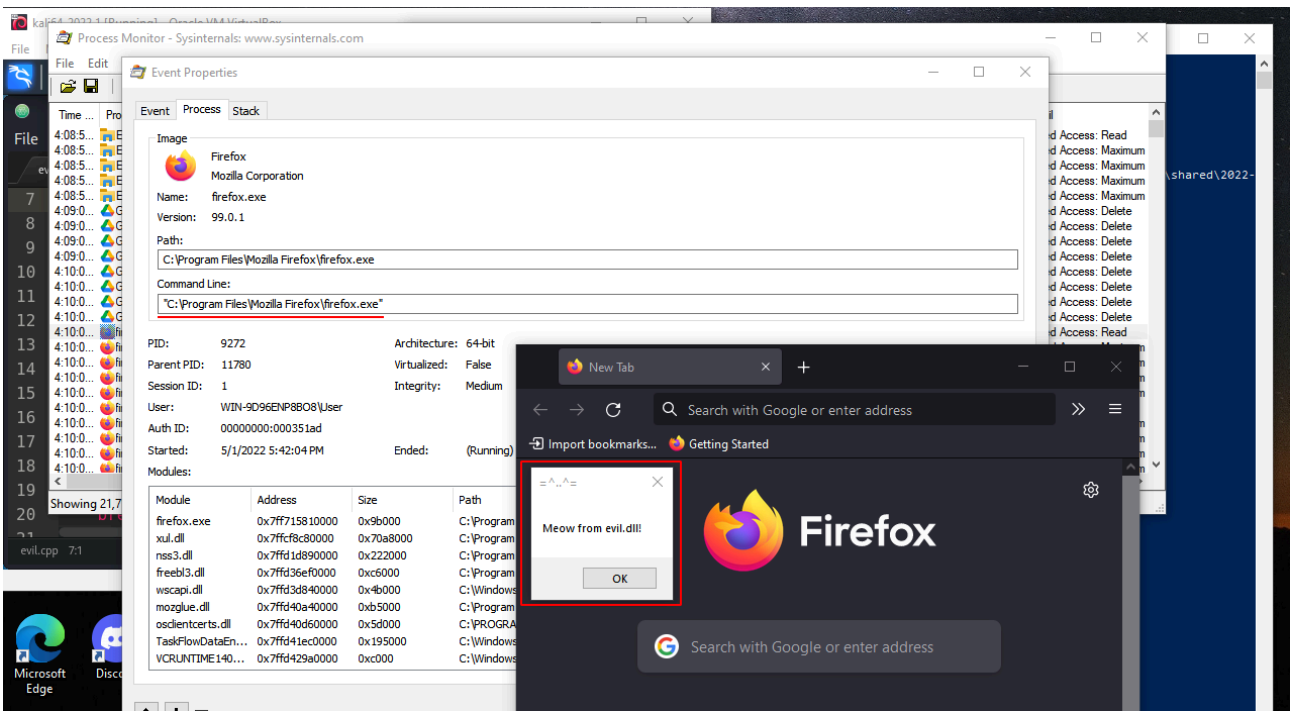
kali64_2022.1 [Running] - Oracle VM VirtualBox

File

Process Monitor - Sysinternals: www.sysinternals.com

File Edit

Time ... Pro

4:08:5...
4:08:5...
4:08:5...
4:08:5...
4:08:5...
4:09:0...
4:09:0...
4:09:0...
4:09:0...
4:10:0...
4:10:0...
4:10:0...
4:10:0...
4:10:0...
4:10:0...
4:10:0...
4:10:0...
4:10:0...
4:10:0...
4:10:0...
4:10:0...
4:10:0...

Showing 21,7

File

7
8
9
10
11
12
13
14
15
16
17
18
19
20

evil.cpp 7:1

Event Properties

Event Process Stack

Image

Firefox
Mozilla Corporation

Name: firefox.exe
Version: 99.0.1

Path:
C:\Program Files\Mozilla Firefox\firefox.exe

Command Line:
"C:\Program Files\Mozilla Firefox\firefox.exe"

PID: 9272
Parent PID: 11780
Session ID: 1
User: WIN-9D96ENP8BO8\User
Auth ID: 00000000:000351ad
Started: 5/1/2022 5:42:04 PM
Modules:

Architecture: 64-bit
Virtualized: False
Integrity: Medium

Ended: (Running)

| Module | Address | Size | Path |
|---|---|---|---|
| firefox.exe | 0x7ff715810000 | 0x9b000 | C:\Program |
| xul.dll | 0x7ffcf8c80000 | 0x70a8000 | C:\Program |
| nss3.dll | 0x7ffd1d890000 | 0x222000 | C:\Program |
| freebl3.dll | 0x7ffd36ef0000 | 0xc6000 | C:\Program |
| wscapi.dll | 0x7ffd3d840000 | 0x4b000 | C:\Windows |
| mozglue.dll | 0x7ffd40a40000 | 0xb5000 | C:\Program |
| osclientcerts.dll | 0x7ffd40d60000 | 0x5d000 | C:\PROGRA |
| TaskFlowDataEn... | 0x7ffd41ec0000 | 0x195000 | C:\Windows |
| VCRUNTIME140... | 0x7ffd429a0000 | 0xc000 | C:\Windows |

d Access: Read
d Access: Maximum
d Access: Maximum
d Access: Maximum
d Access: Maximum
d Access: Delete
d Access: Delete
d Access: Delete
d Access: Delete
d Access: Delete
d Access: Delete
d Access: Delete
d Access: Delete
d Access: Delete
d Access: Read

\shared\2022-

New Tab

Search with Google or enter address

Import bookmarks... Getting Started

=^..^=

Meow from evil.dll!

OK

Firefox

Search with Google or enter address

Microsoft Edge

Disco